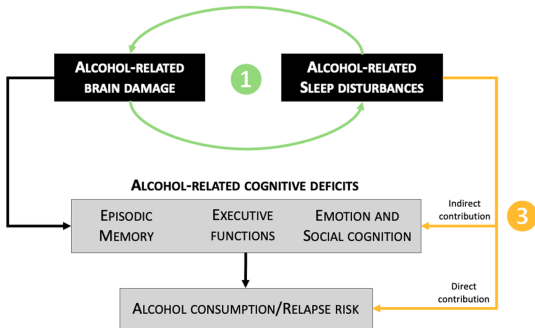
Alcohol-related brain damage

1

Alcohol-related Sleep disturbances

Alcohol-related cognitive deficits

Episodic Memory

Executive functions

Emotion and Social cognition

Indirect contribution

3

Direct contribution

Alcohol consumption/Relapse risk